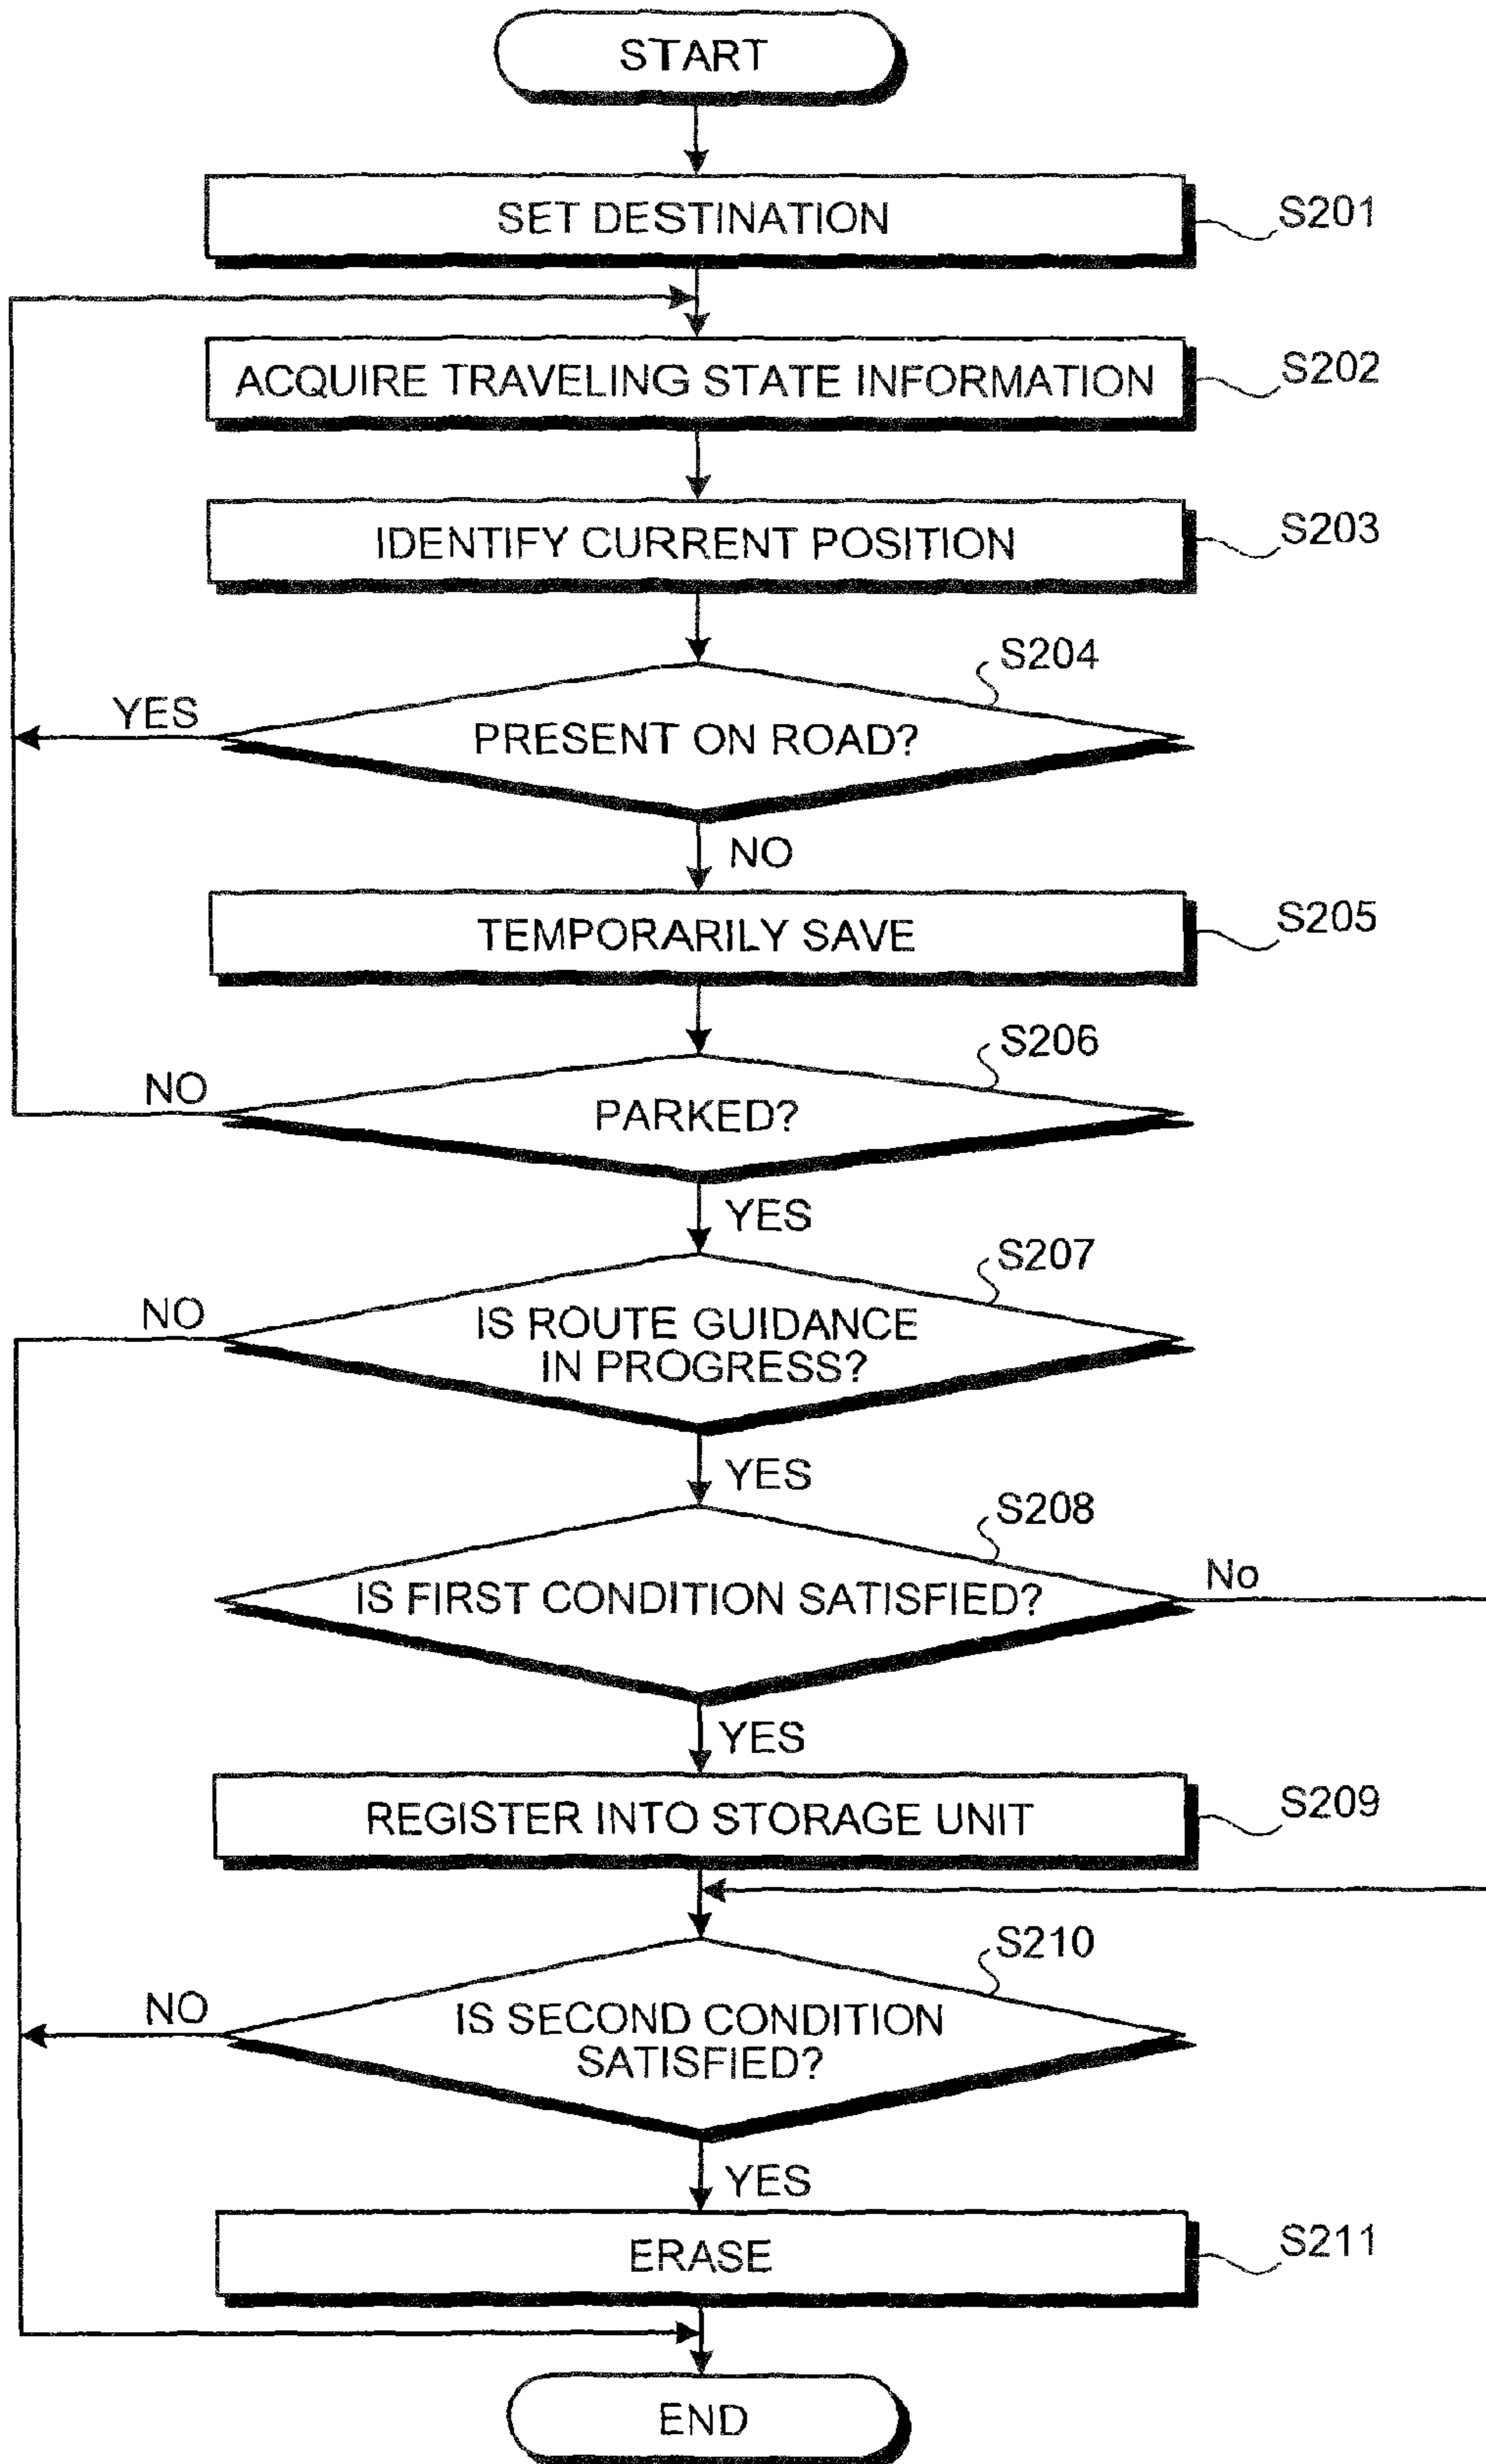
START

SET DESTINATION
S201

ACQUIRE TRAVELING STATE INFORMATION
S202

IDENTIFY CURRENT POSITION
S203

S204
PRESENT ON ROAD?
YES
NO

TEMPORARILY SAVE
S205

S206
PARKED?
NO
YES

S207
IS ROUTE GUIDANCE IN PROGRESS?
NO
YES

S208
IS FIRST CONDITION SATISFIED?
No
YES

REGISTER INTO STORAGE UNIT
S209

S210
IS SECOND CONDITION SATISFIED?
NO
YES

ERASE
S211

END